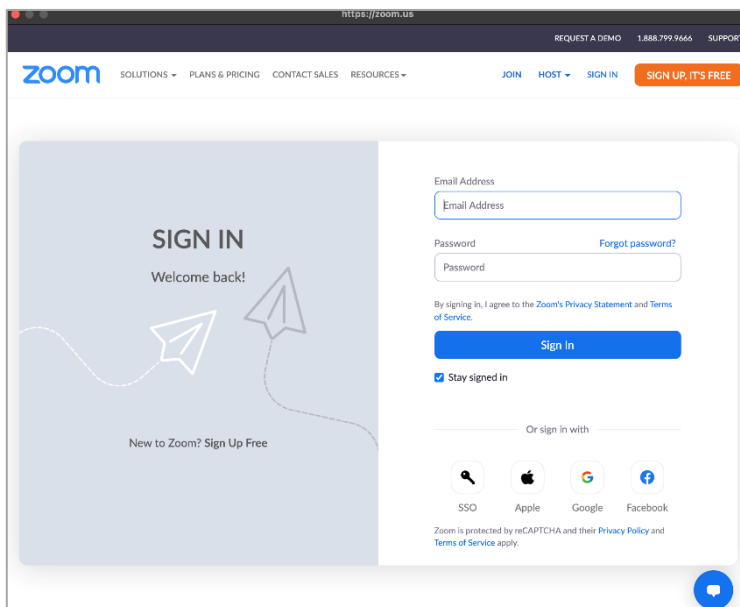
https://zoom.us

REQUEST A DEMO 1.888.799.9666 SUPPORT

zoom SOLUTIONS PLANS & PRICING CONTACT SALES RESOURCES JOIN HOST SIGN IN SIGN UP, IT'S FREE

SIGN IN

Welcome back!

New to Zoom? Sign Up Free

Email Address

Email Address

Password Forgot password?

Password

By signing in, I agree to the Zoom's Privacy Statement and Terms of Service.

Sign In

Stay signed in

Or sign in with

SSO Apple Google Facebook

Zoom is protected by reCAPTCHA and their Privacy Policy and Terms of Service apply.